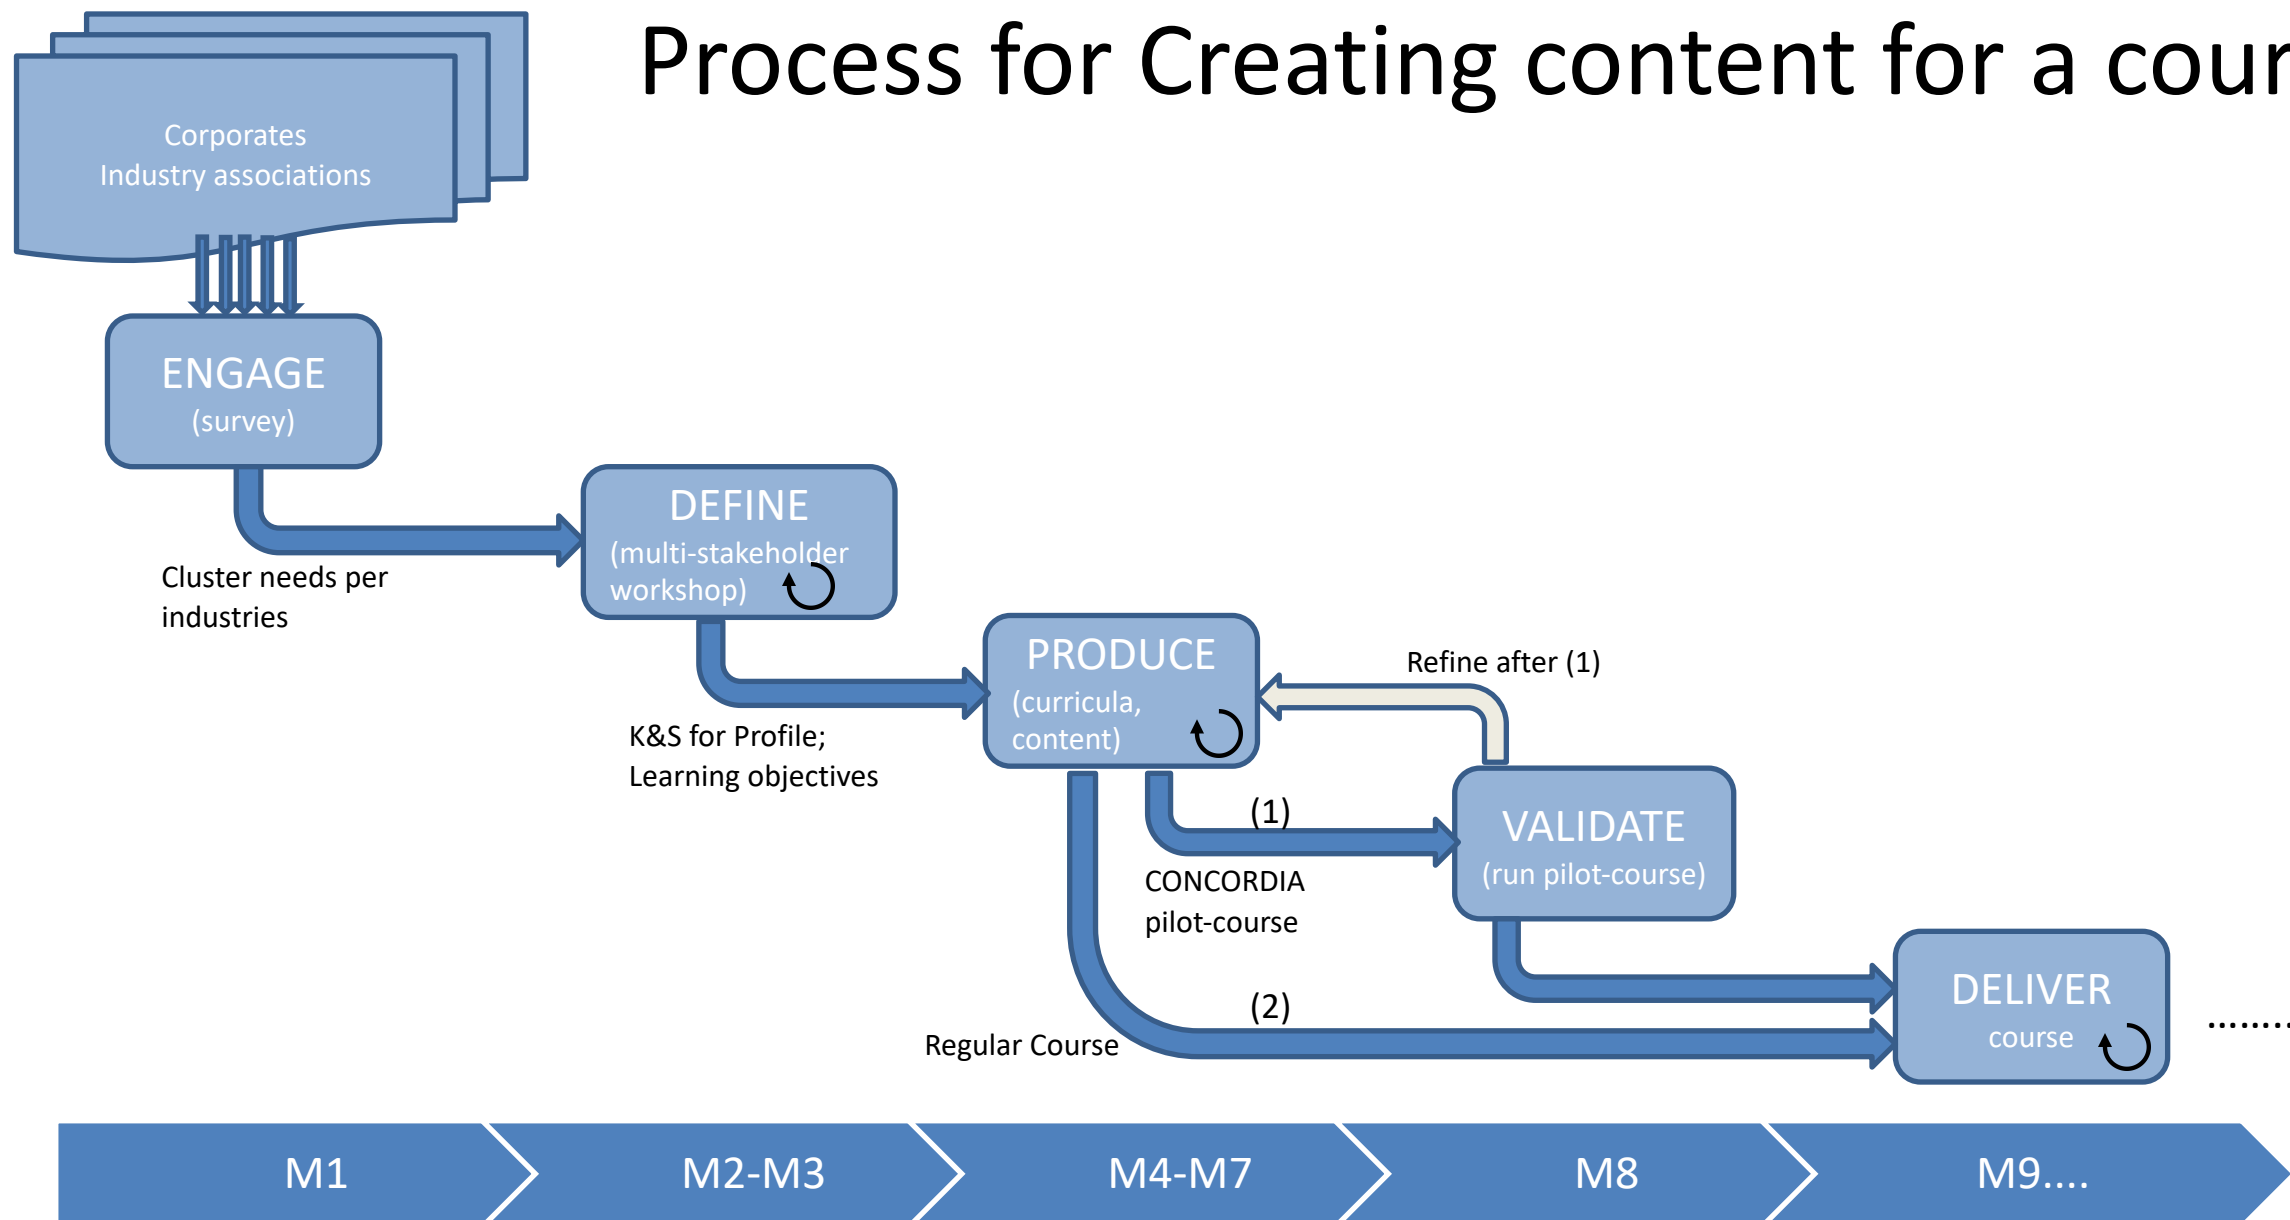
Process for Creating content for a cour

Corporates
Industry associations

ENGAGE
(survey)

Cluster needs per industries

DEFINE
(multi-stakeholder workshop)

K&S for Profile;
Learning objectives

PRODUCE
(curricula, content)

Refine after (1)

(1)

CONCORDIA
pilot-course

VALIDATE
(run pilot-course)

(2)

Regular Course

DELIVER
course

........

M1

M2-M3

M4-M7

M8

M9....